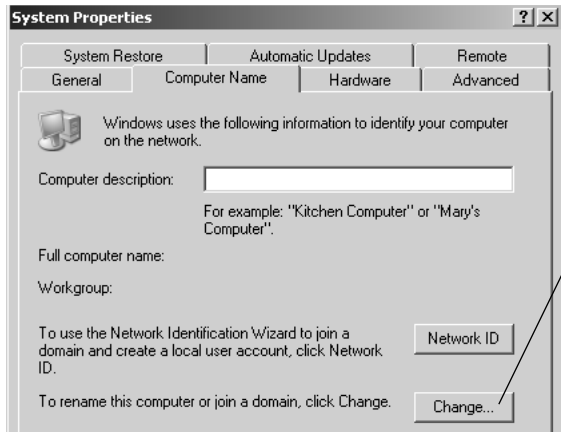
System Properties

?

X

System Restore

Automatic Updates

Remote

General

Computer Name

Hardware

Advanced

Windows uses the following information to identify your computer on the network.

Computer description:

For example: "Kitchen Computer" or "Mary's Computer".

Full computer name:

Workgroup:

To use the Network Identification Wizard to join a domain and create a local user account, click Network ID.

Network ID

To rename this computer or join a domain, click Change.

Change...